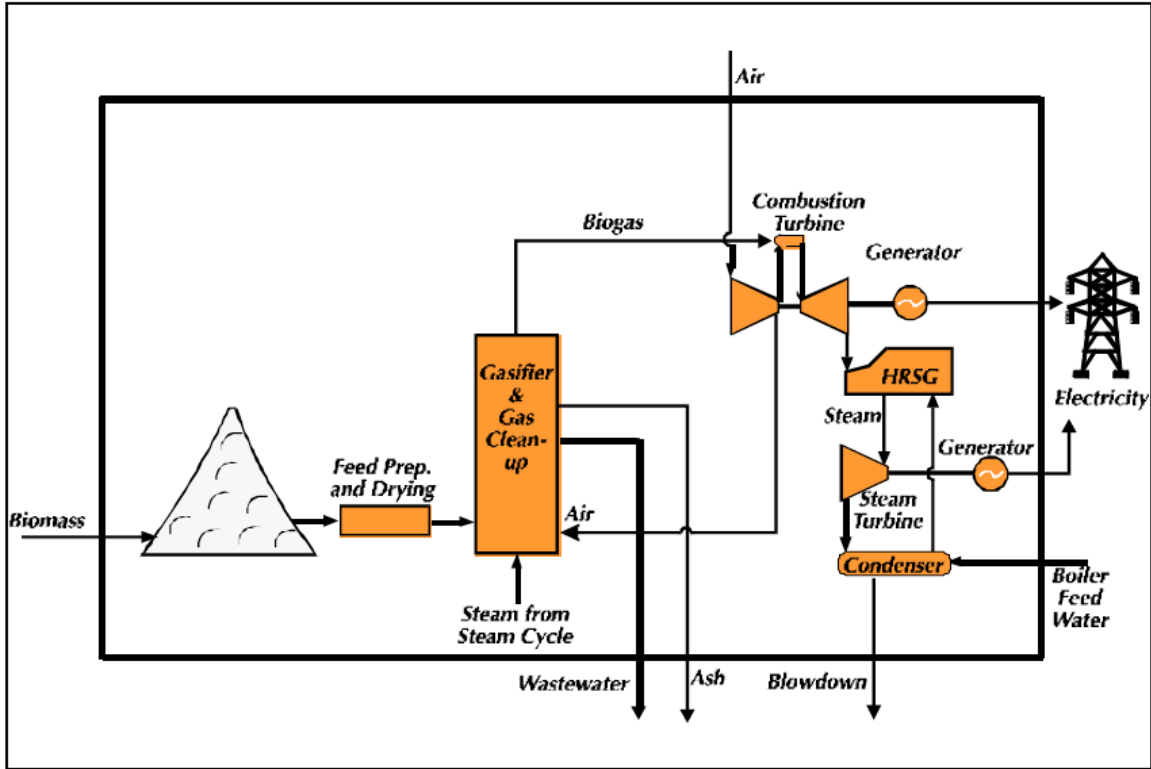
Air

Combustion Turbine

Biogas

Generator

Gasifier & Gas Clean-up

HRSG

Electricity

Steam

Generator

Feed Prep. and Drying

Biomass

Air

Steam Turbine

Condenser

Boiler Feed Water

Steam from Steam Cycle

Wastewater

Ash

Blowdown